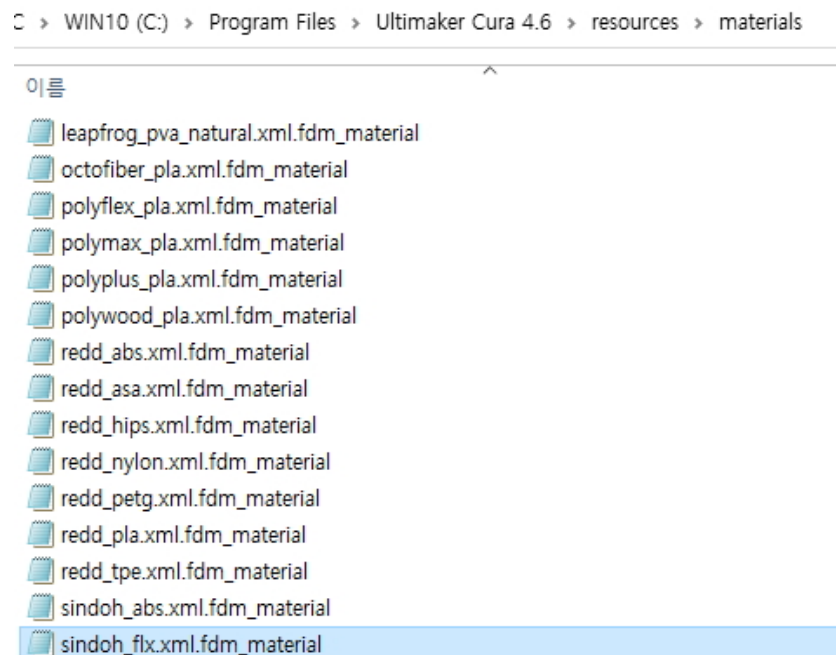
C > WIN10 (C:) > Program Files > Ultimaker Cura 4.6 > resources > materials

이름

leapfrog_pva_natural.xml.fdm_material
octofiber_pla.xml.fdm_material
polyflex_pla.xml.fdm_material
polymax_pla.xml.fdm_material
polyplus_pla.xml.fdm_material
polywood_pla.xml.fdm_material
redd_abs.xml.fdm_material
redd_asa.xml.fdm_material
redd_hips.xml.fdm_material
redd_nylon.xml.fdm_material
redd_petg.xml.fdm_material
redd_pla.xml.fdm_material
redd_tpe.xml.fdm_material
sindoh_abs.xml.fdm_material
sindoh_flx.xml.fdm_material